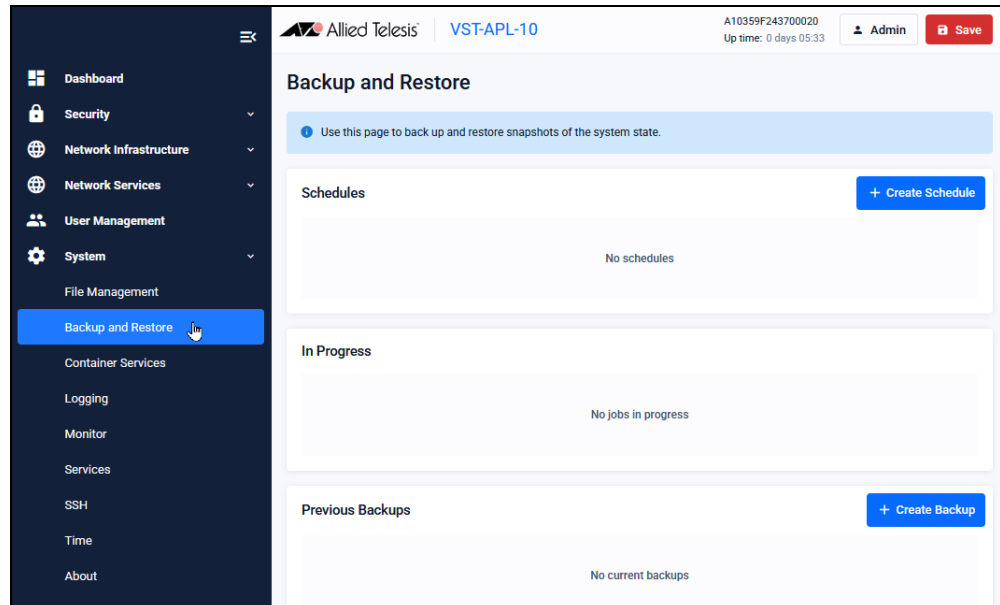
Allied Telesis VST-APL-10

A10359F243700020
Up time: 0 days 05:33

Admin

Save

Dashboard

Security

Network Infrastructure

Network Services

User Management

System

File Management

Backup and Restore

Container Services

Logging

Monitor

Services

SSH

Time

About

Backup and Restore

Use this page to back up and restore snapshots of the system state.

Schedules

+ Create Schedule

No schedules

In Progress

No jobs in progress

Previous Backups

+ Create Backup

No current backups